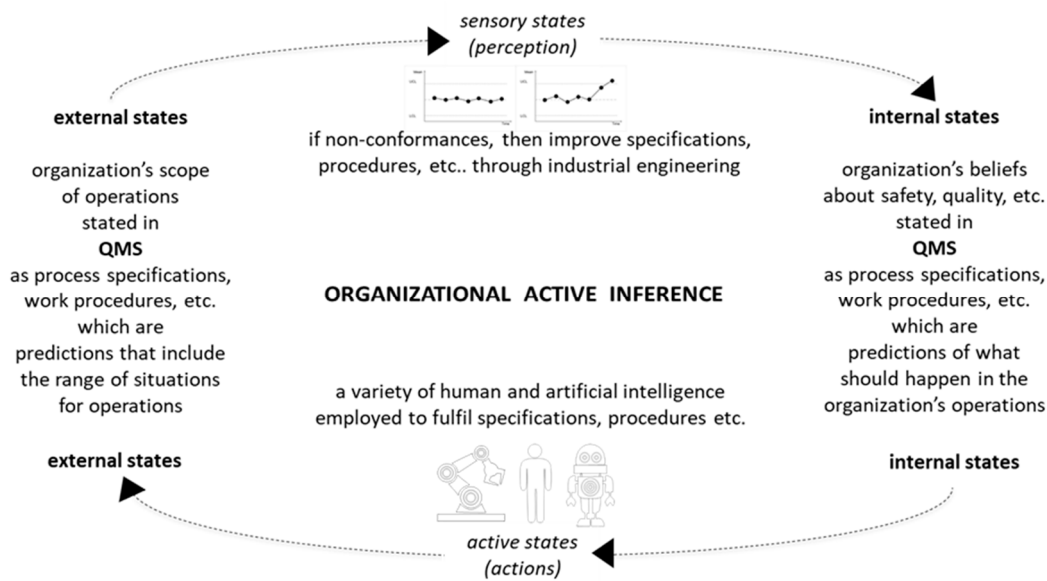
sensory states
(perception)

external states

organization's scope of operations stated in
**QMS**
as process specifications, work procedures, etc. which are predictions that include the range of situations for operations

if non-conformances, then improve specifications, procedures, etc.. through industrial engineering

internal states

organization's beliefs about safety, quality, etc. stated in
**QMS**
as process specifications, work procedures, etc. which are predictions of what should happen in the organization's operations

ORGANIZATIONAL ACTIVE INFERENCE

a variety of human and artificial intelligence employed to fulfil specifications, procedures etc.

external states

internal states

active states
(actions)